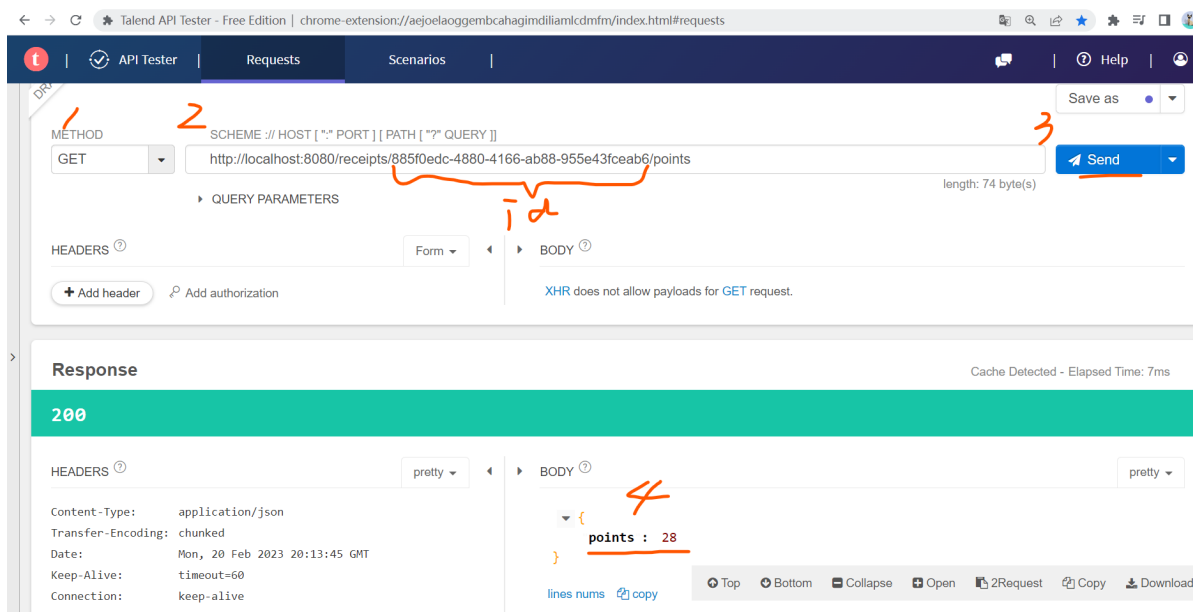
Talend API Tester - Free Edition | chrome-extension://aejoelaoggembcahagimdiliamlcdmfm/index.html#requests

t | API Tester | Requests Scenarios | ? Help |

DR

1 2

METHOD SCHEME :// HOST [ ":" PORT ] [ PATH [ "?" QUERY ]]

GET http://localhost:8080/receipts/885f0edc-4880-4166-ab88-955e43fceab6/points

Save as

3

Send

length: 74 byte(s)

id

QUERY PARAMETERS

HEADERS ? Form BODY ?

+ Add header Add authorization

XHR does not allow payloads for GET request.

Response

Cache Detected - Elapsed Time: 7ms

200

HEADERS ? pretty BODY ? pretty

Content-Type: application/json
Transfer-Encoding: chunked
Date: Mon, 20 Feb 2023 20:13:45 GMT
Keep-Alive: timeout=60
Connection: keep-alive

4

{
points : 28
}

lines nums copy

Top Bottom Collapse Open 2Request Copy Download